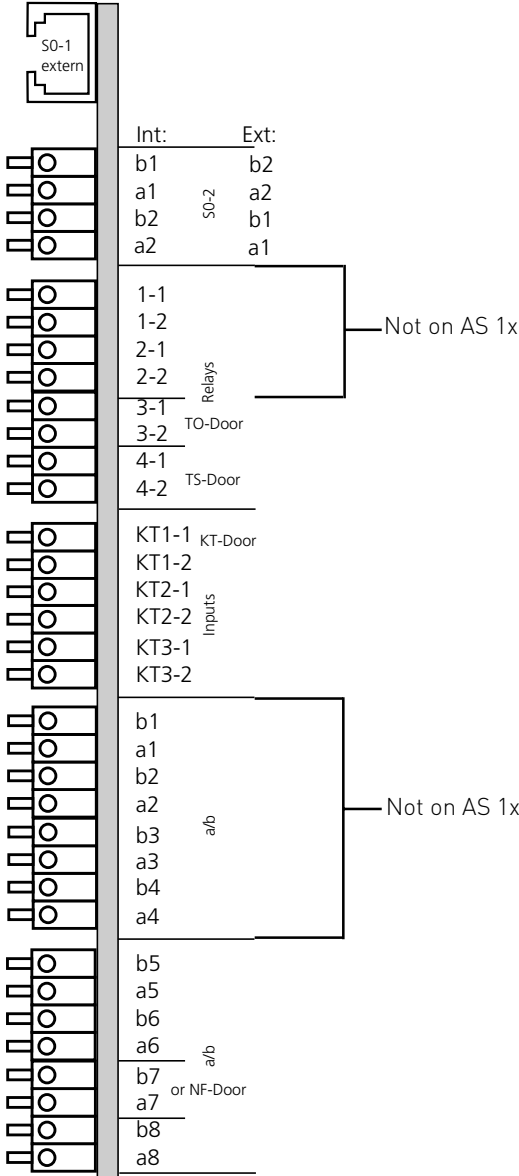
S0-1
extern

Int: Ext:

b1 b2
a1 a2
b2 b1
a2 a1

S0-2

1-1
1-2
2-1
2-2
3-1
3-2

Relays

TO-Door

4-1
4-2

TS-Door

Not on AS 1x

KT1-1 KT-Door
KT1-2
KT2-1
KT2-2
KT3-1
KT3-2

Inputs

b1
a1
b2
a2
b3
a3
b4
a4

a/b

Not on AS 1x

b5
a5
b6
a6
b7
a7
b8
a8

a/b
or NF-Door